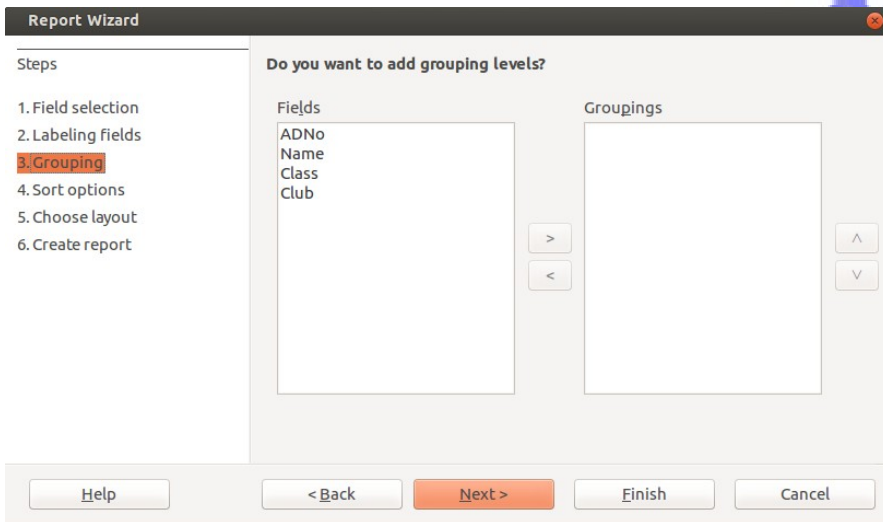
Report Wizard

Steps

1. Field selection
2. Labeling fields
3. Grouping
4. Sort options
5. Choose layout
6. Create report

Do you want to add grouping levels?

Fields

ADNo
Name
Class
Club

>
<

Groupings

^
v

Help

< Back

Next >

Finish

Cancel